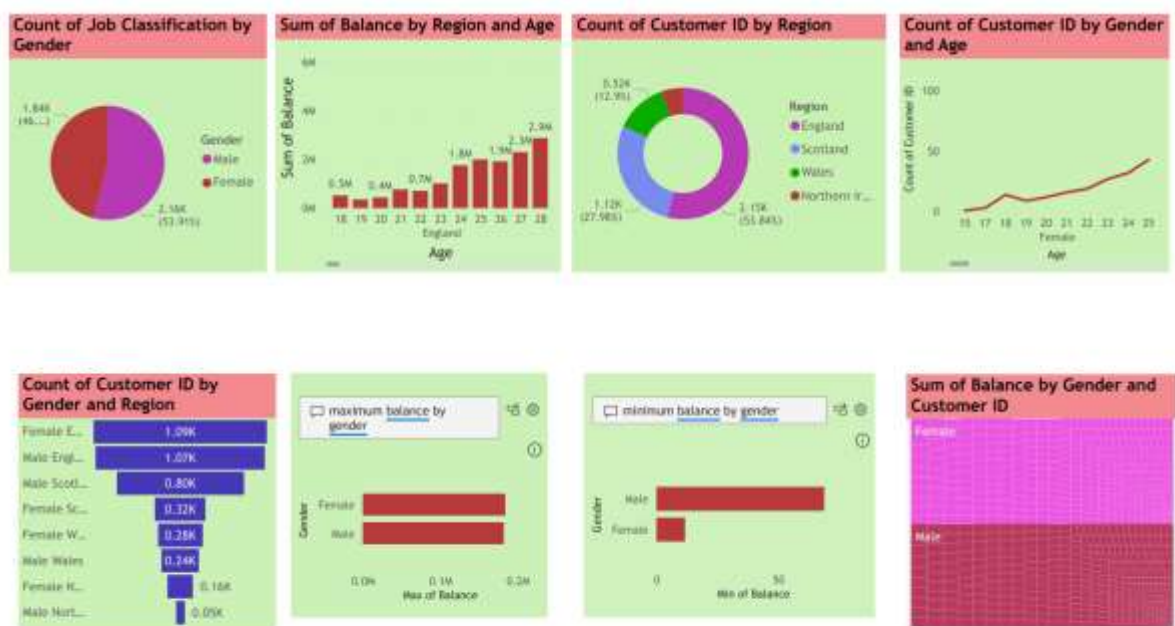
Count of Job Classification by Gender

1.84K (46...)

Gender
Male
Female

2.16K (53.91%)

Sum of Balance by Region and Age

6M
4M
2M
0M

Sum of Balance

0.5M 0.4M 0.7M 1.8M 1.9M 2.3M 2.9M

18 19 20 21 22 23 24 25 26 27 28
England
Age

Count of Customer ID by Region

0.52K (12.95%)

Region
England
Scotland
Wales
Northern Ir...

1.12K (27.98%)

2.15K (53.84%)

Count of Customer ID by Gender and Age

100
50
0

Count of Customer ID

15 17 18 19 20 21 22 23 24 25
Female
Age

Count of Customer ID by Gender and Region

Female E... 1.09K
Male Engl... 1.07K
Male Scotl... 0.80K
Female Sc... 0.32K
Female W... 0.28K
Male Wales 0.24K
Female N... 0.16K
Male Nort... 0.05K

maximum balance by gender

Female
Male
Gender

0.0M 0.1M 0.2M
Max of Balance

minimum balance by gender

Male
Female
Gender

0 50
Min of Balance

Sum of Balance by Gender and Customer ID

Female

Male